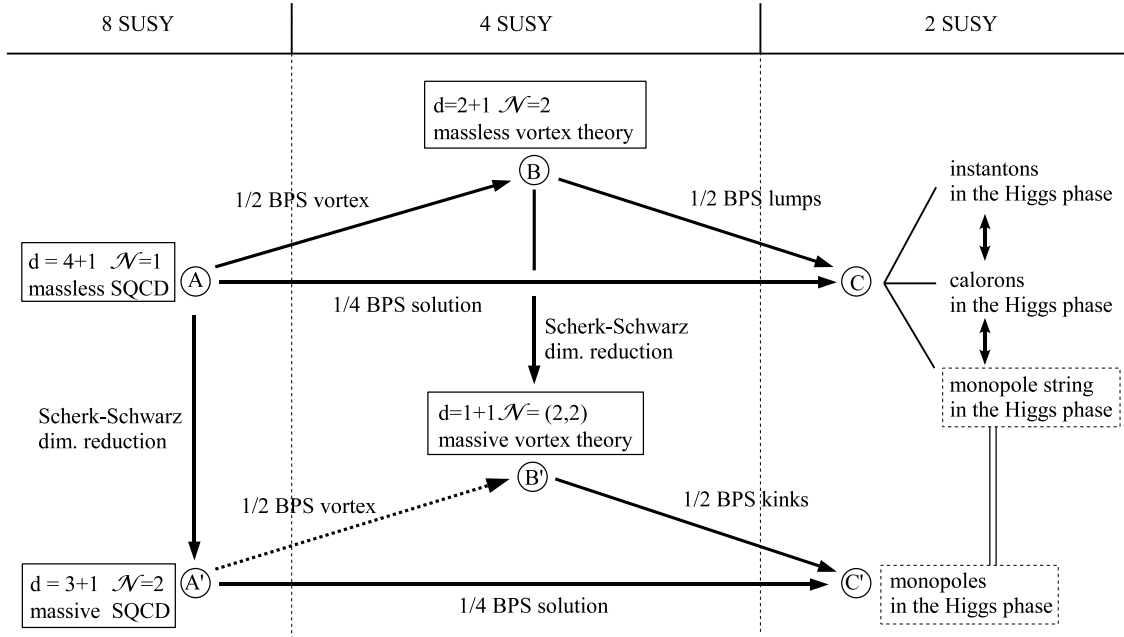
| 8 SUSY | 4 SUSY | 2 SUSY |
|---|---|---|

d=2+1 $\mathcal{N}$=2
massless vortex theory

B

1/2 BPS vortex

1/2 BPS lumps

instantons
in the Higgs phase

d = 4+1 $\mathcal{N}$=1
massless SQCD

A

C

calorons
in the Higgs phase

1/4 BPS solution

Scherk-Schwarz
dim. reduction

monopole string
in the Higgs phase

Scherk-Schwarz
dim. reduction

d=1+1 $\mathcal{N}$= (2,2)
massive vortex theory

B'

1/2 BPS vortex

1/2 BPS kinks

d = 3+1 $\mathcal{N}$=2
massive SQCD

A'

C'

monopoles
in the Higgs phase

1/4 BPS solution